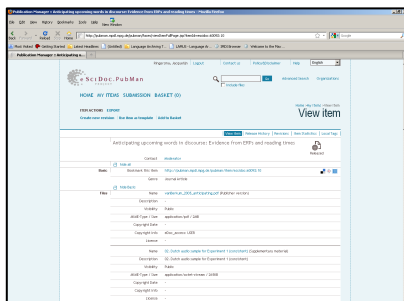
Publication Manager > Anticipating upcoming words in discourse: Evidence from ERPs and reading times - Mozilla Firefox

File Edit View History Bookmarks Tools Help

Back Forward Reload Stop Home

http://pubman.mpdl.mpg.de/pubman/faces/viewItemFullPage.jsp?itemId=escidoc:40955:10

Google

Most Visited Getting Started Latest Headlines [Untitled] Language Archiving T... LAMUS - Language Ar... IMDI Browser Welcome to the Max...

Publication Manager > Anticipating u...

Ringe Grau, Jacqueline | Logout | Contact us | Policy/Disclaimer | Help | English

eSciDoc.PubMan

Go

Advanced Search | Organizations

Include files

HOME MY ITEMS SUBMISSION BASKET (0)

ITEM ACTIONS EXPORT

Create new revision | Use item as template | Add to Basket

Home > My Items > View Item

View Item

View Item | Release History | Revisions | Item Statistics | Local Tags

Anticipating upcoming words in discourse: Evidence from ERPs and reading times

Released

Content | Abstract

Fold all

Item

Permanent Item URL

http://pubman.mpdl.mpg.de/pubman/item/escidoc:40955:10

Genre

Journal Article

Fold Files

Files

Name

vanBerkum_2005_anticipating.pdf (Publisher version)

Description

-

Visibility

Public

MIME-Type / Size

application/pdf / 1MB

Copyright Date

-

Copyright Info

eDoc_access: USER

License

-

Name

01 Dutch audio sample for Experiment 1 (consistent) (Supplementary material)

Description

01 Dutch audio sample for Experiment 1 (consistent)

Visibility

Public

MIME-Type / Size

application/octet-stream / 166KB

Copyright Date

-

Copyright Info

-

License

-